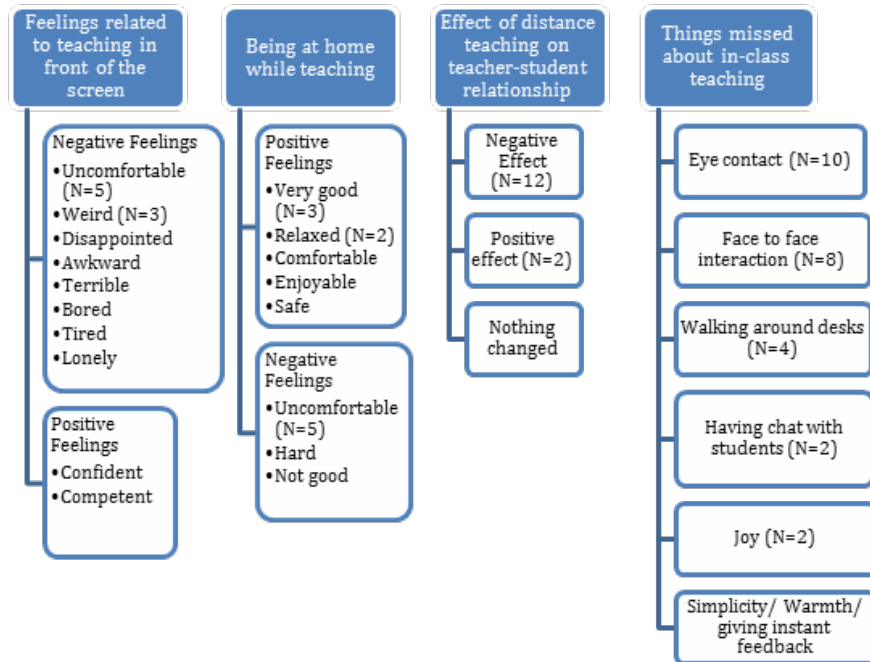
Feelings related to teaching in front of the screen

Negative Feelings
•Uncomfortable (N=5)
•Weird (N=3)
•Disappointed
•Awkward
•Terrible
•Bored
•Tired
•Lonely

Positive Feelings
•Confident
•Competent

Being at home while teaching

Positive Feelings
•Very good (N=3)
•Relaxed (N=2)
•Comfortable
•Enjoyable
•Safe

Negative Feelings
•Uncomfortable (N=5)
•Hard
•Not good

Effect of distance teaching on teacher-student relationship

Negative Effect (N=12)

Positive effect (N=2)

Nothing changed

Things missed about in-class teaching

Eye contact (N=10)

Face to face interaction (N=8)

Walking around desks (N=4)

Having chat with students (N=2)

Joy (N=2)

Simplicity/ Warmth/ giving instant feedback